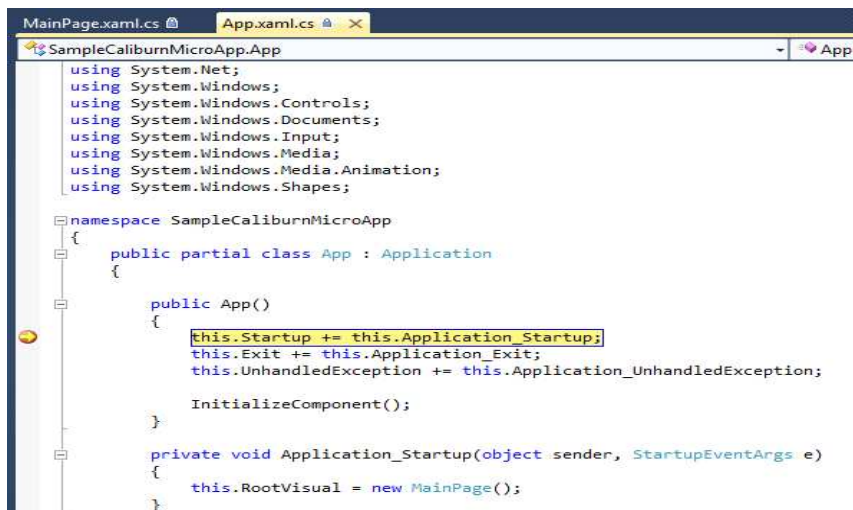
MainPage.xaml.cs App.xaml.cs ×

SampleCaliburnMicroApp.App

App

using System.Net;
using System.Windows;
using System.Windows.Controls;
using System.Windows.Documents;
using System.Windows.Input;
using System.Windows.Media;
using System.Windows.Media.Animation;
using System.Windows.Shapes;

namespace SampleCaliburnMicroApp
{
public partial class App : Application
{

public App()
{
this.Startup += this.Application_Startup;
this.Exit += this.Application_Exit;
this.UnhandledException += this.Application_UnhandledException;

InitializeComponent();
}

private void Application_Startup(object sender, StartupEventArgs e)
{
this.RootVisual = new MainPage();
}